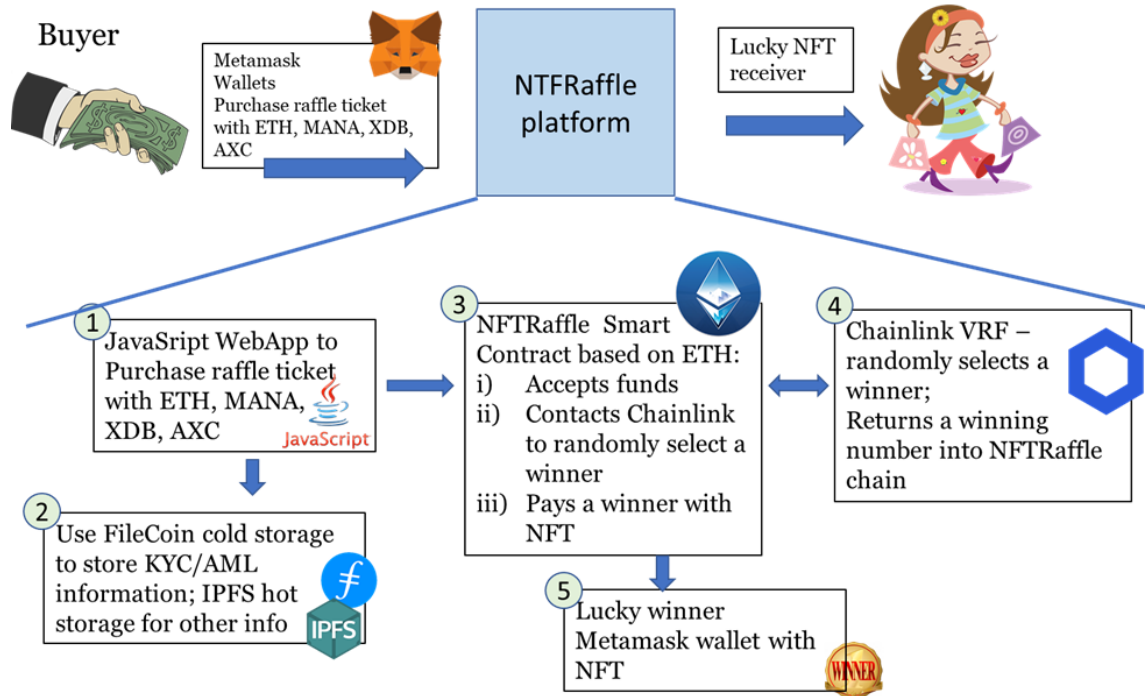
Buyer

Metamask Wallets Purchase raffle ticket with ETH, MANA, XDB, AXC

NTFRaffle platform

Lucky NFT receiver

1 JavaSript WebApp to Purchase raffle ticket with ETH, MANA, XDB, AXC

JavaScript

2 Use FileCoin cold storage to store KYC/AML information; IPFS hot storage for other info

IPFS

3 NFTRaffle Smart Contract based on ETH:
i) Accepts funds
ii) Contacts Chainlink to randomly select a winner
iii) Pays a winner with NFT

4 Chainlink VRF – randomly selects a winner; Returns a winning number into NFTRaffle chain

5 Lucky winner Metamask wallet with NFT

WINNER